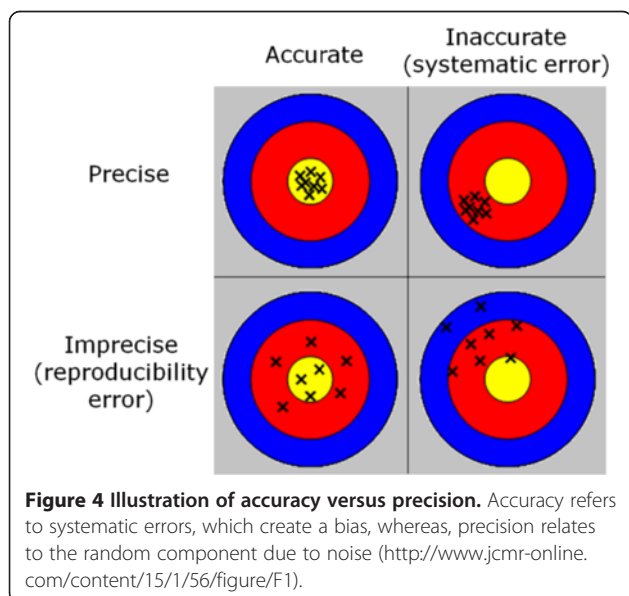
Accurate

Inaccurate (systematic error)

Precise

Imprecise (reproducibility error)

**Figure 4 Illustration of accuracy versus precision.** Accuracy refers to systematic errors, which create a bias, whereas, precision relates to the random component due to noise (http://www.jcmr-online.com/content/15/1/56/figure/F1).